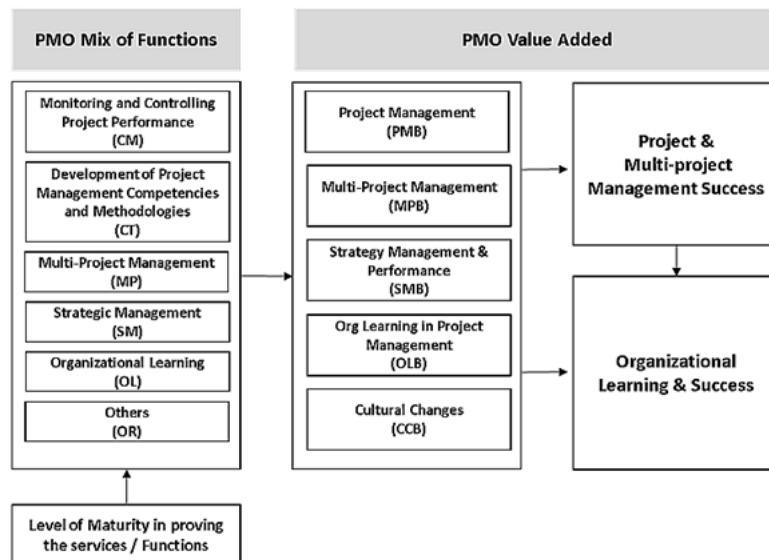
PMO Mix of Functions

PMO Value Added

Monitoring and Controlling Project Performance (CM)

Development of Project Management Competencies and Methodologies (CT)

Multi-Project Management (MP)

Strategic Management (SM)

Organizational Learning (OL)

Others (OR)

Project Management (PMB)

Multi-Project Management (MPB)

Strategy Management & Performance (SMB)

Org Learning in Project Management (OLB)

Cultural Changes (CCB)

Project & Multi-project Management Success

Organizational Learning & Success

Level of Maturity in proving the services / Functions